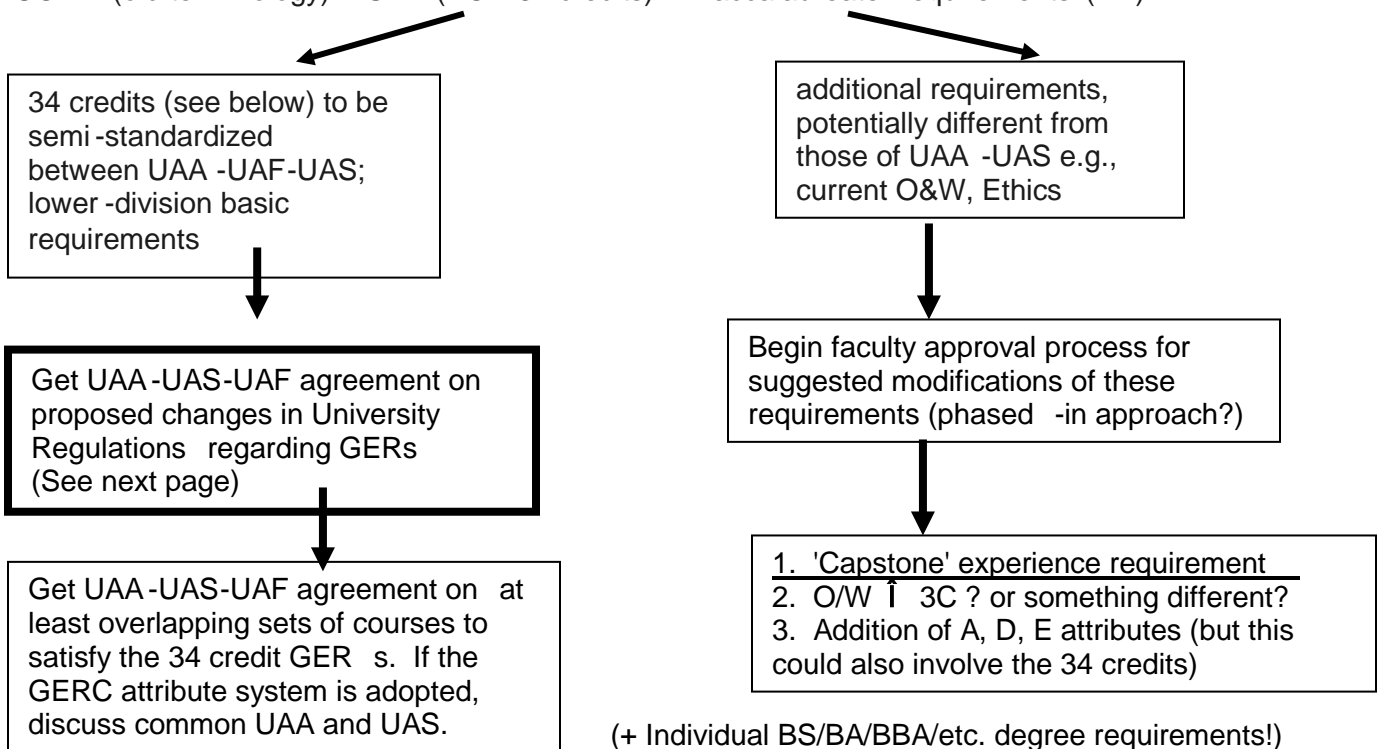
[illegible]

34 credits (see below) to be semi-standardized between UAA-UAF-UAS; lower-division basic requirements

additional requirements, potentially different from those of UAA-UAS e.g., current O&W, Ethics

Get UAA-UAS-UAF agreement on proposed changes in University Regulations regarding GERs (See next page)

Begin faculty approval process for suggested modifications of these requirements (phased-in approach?)

Get UAA-UAS-UAF agreement on at least overlapping sets of courses to satisfy the 34 credit GERs. If the GERC attribute system is adopted, discuss common UAA and UAS.

1. 'Capstone' experience requirement
2. O/W Î 3C ? or something different?
3. Addition of A, D, E attributes (but this could also involve the 34 credits)

(+ Individual BS/BA/BBA/etc. degree requirements!)